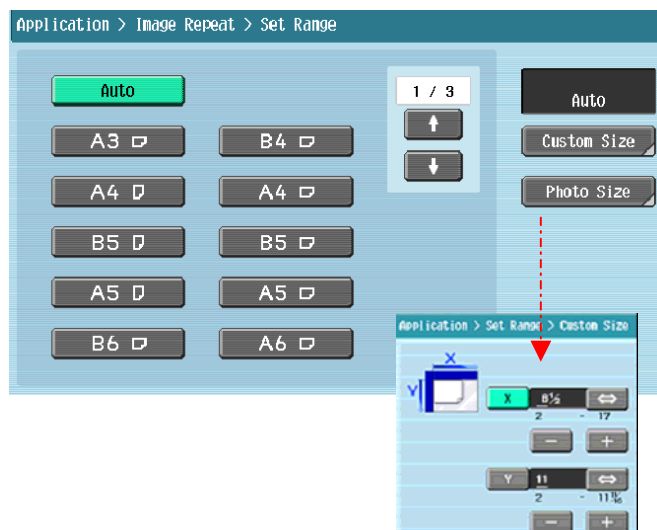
Application > Image Repeat > Set Range

Auto

1 / 3

Auto

A3 | B4

Custom Size

A4 | A4

Photo Size

B5 | B5

A5 | A5

B6 | A6

Application > Set Range > Custom Size

X

Y

X $8\frac{1}{2}$ ⇔

2 - 17

− +

Y 11 ⇔

2 - $11\frac{5}{8}$

− +